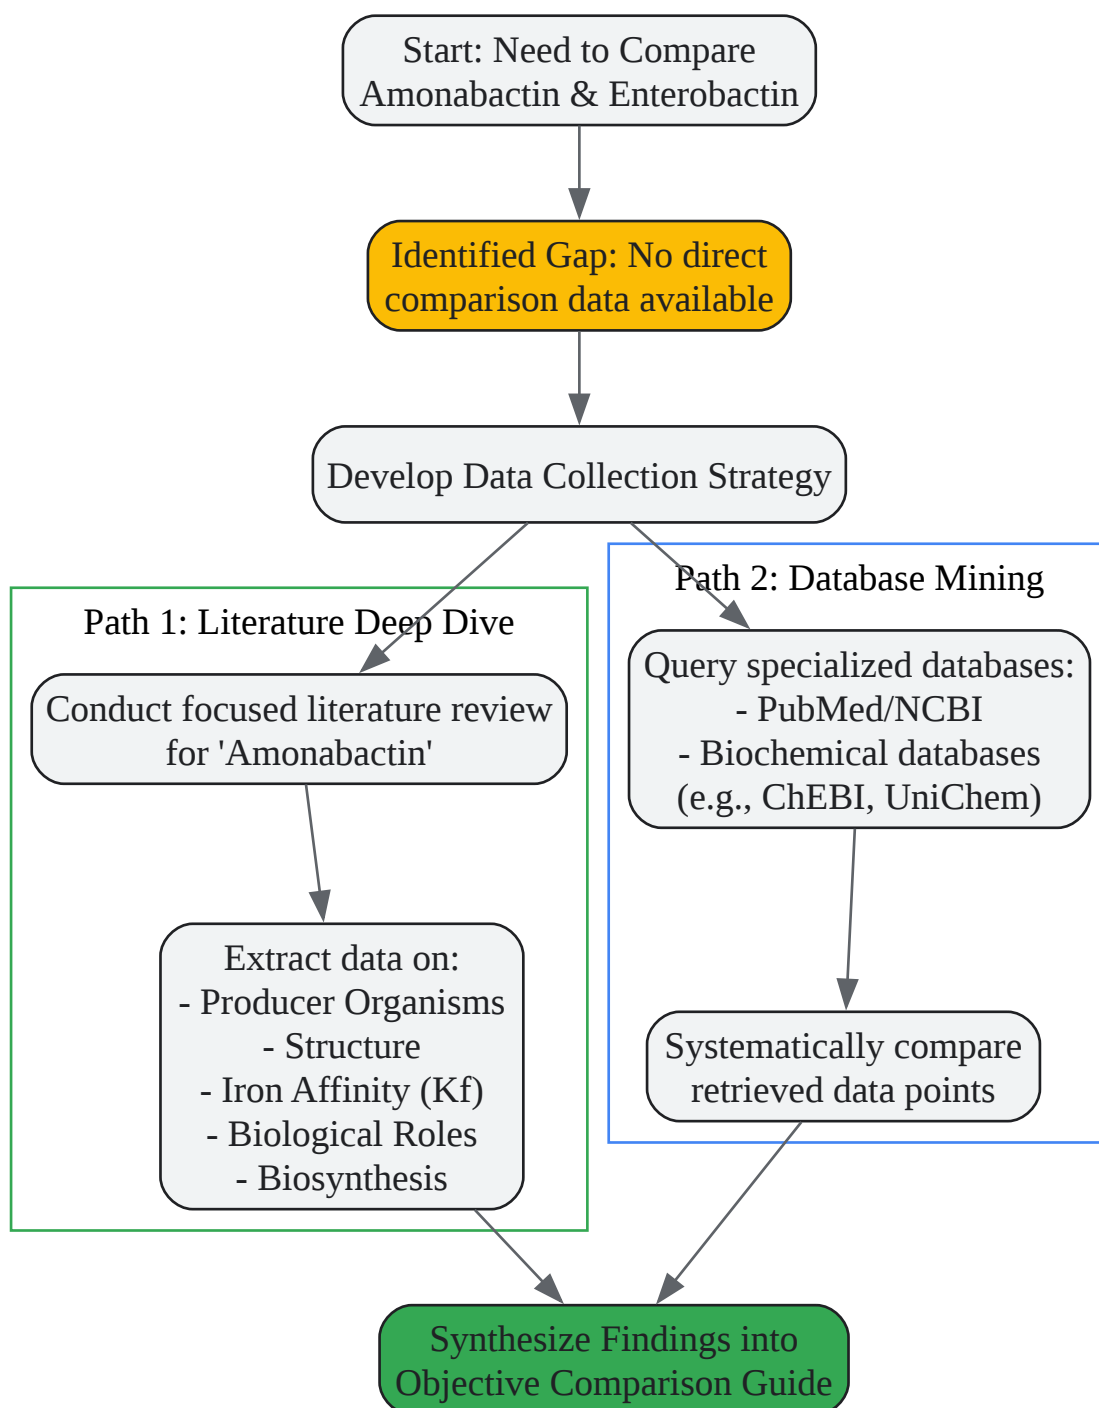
Start: Need to Compare Amonabactin & Enterobactin

Identified Gap: No direct comparison data available

Develop Data Collection Strategy

Path 1: Literature Deep Dive

Conduct focused literature review for 'Amonabactin'

Extract data on:
- Producer Organisms
- Structure
- Iron Affinity (Kf)
- Biological Roles
- Biosynthesis

Path 2: Database Mining

Query specialized databases:
- PubMed/NCBI
- Biochemical databases (e.g., ChEBI, UniChem)

Systematically compare retrieved data points

Synthesize Findings into Objective Comparison Guide